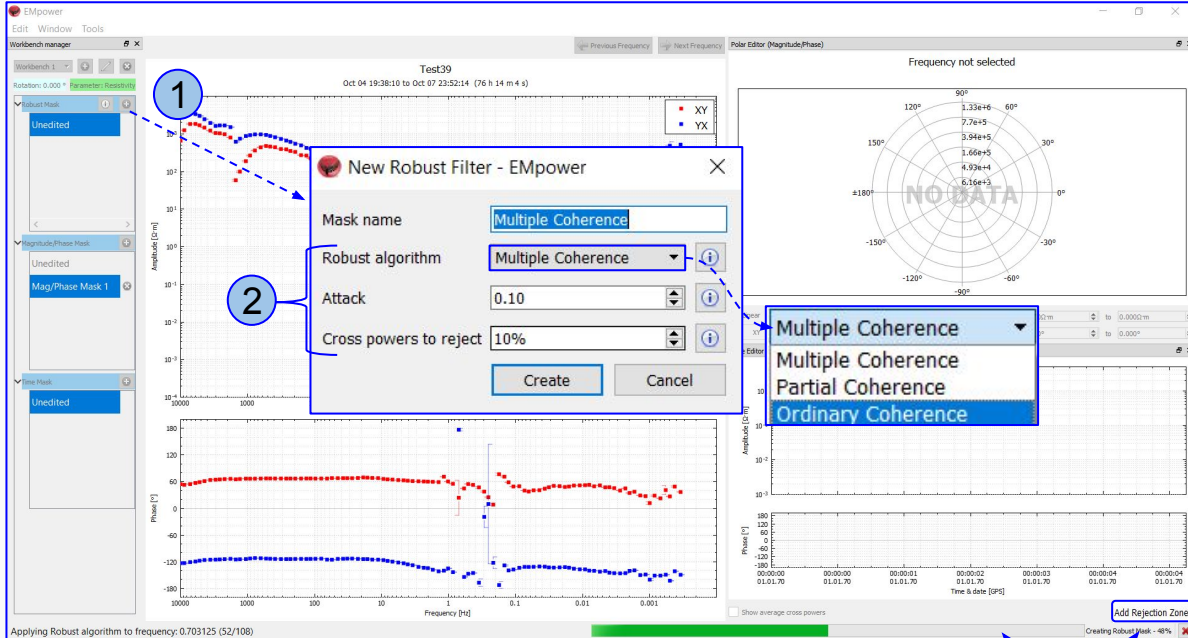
EMpower
Edit Window Tools

Workbench manager
Workbench 1
Rotation: 0.000 °  Parameter: Resistivity
Robust Mask
Unedited
Magnitude/Phase Mask
Unedited
Mag/Phase Mask 1
Time Mask
Unedited

Previous Frequency  Next Frequency
Test39
Oct 04 19:38:10 to Oct 07 23:52:14 (76 h 14 m 4 s)
XY
YX
Amplitude [Ω·m]
Phase [°]
Frequency [Hz]
10000 1000 100 10 1 0.1 0.01 0.001
180 120 60 0 -60 -120 -180

1
2

New Robust Filter - EMpower
Mask name: Multiple Coherence
Robust algorithm: Multiple Coherence
Attack: 0.10
Cross powers to reject: 10%
Create  Cancel

Multiple Coherence
Multiple Coherence
Partial Coherence
Ordinary Coherence

Polar Editor (Magnitude/Phase)
Frequency not selected
90° 60° 30° 0° -30° -60° -90° -120° -150° ±180° 150° 120°
1.33e+6
7.7e+5
3.94e+5
1.66e+5
4.93e+4
6.16e+3
NO DATA
Ω·m to 0.000Ω·m
° to 0.000°
Editor
Amplitude [Ω·m]
Phase [°]
00:00:00 01.01.70  00:00:00 01.01.70  00:00:01 01.01.70  00:00:02 01.01.70  00:00:03 01.01.70  00:00:04 01.01.70  00:00:04 01.01.70
Time & date [GPS]
Show average cross powers
Add Rejection Zone

Applying Robust algorithm to frequency: 0.703125 (52/108)
Creating Robust Mask - 48%